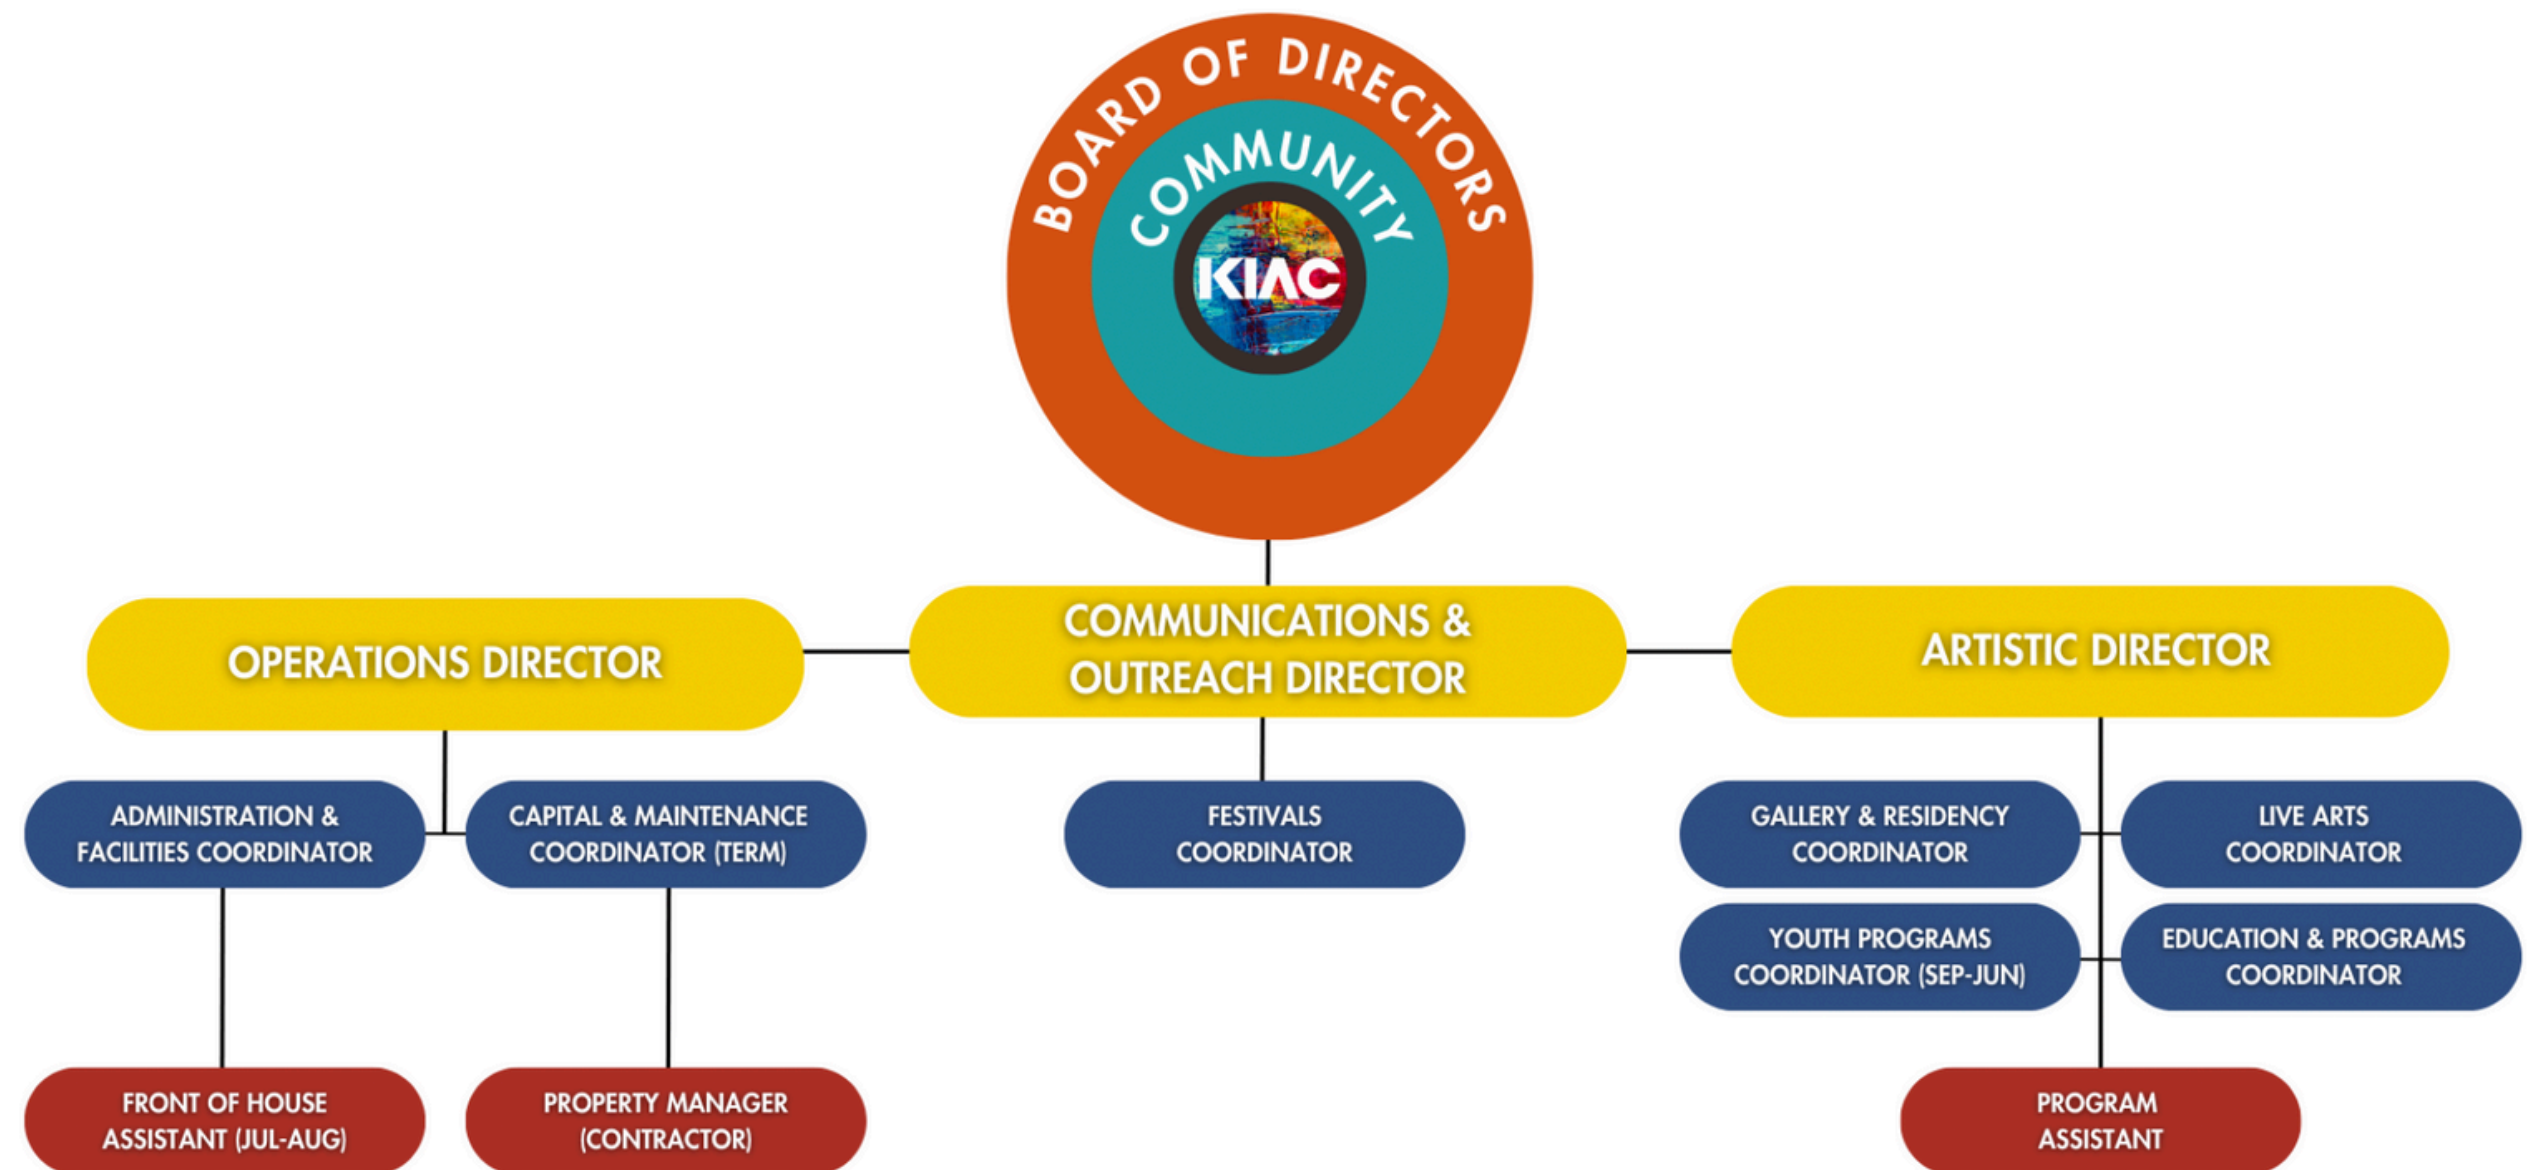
BOARD OF DIRECTORS

COMMUNITY

KIAC

OPERATIONS DIRECTOR

COMMUNICATIONS & OUTREACH DIRECTOR

ARTISTIC DIRECTOR

ADMINISTRATION & FACILITIES COORDINATOR

CAPITAL & MAINTENANCE COORDINATOR (TERM)

FESTIVALS COORDINATOR

GALLERY & RESIDENCY COORDINATOR

LIVE ARTS COORDINATOR

YOUTH PROGRAMS COORDINATOR (SEP-JUN)

EDUCATION & PROGRAMS COORDINATOR

FRONT OF HOUSE ASSISTANT (JUL-AUG)

PROPERTY MANAGER (CONTRACTOR)

PROGRAM ASSISTANT